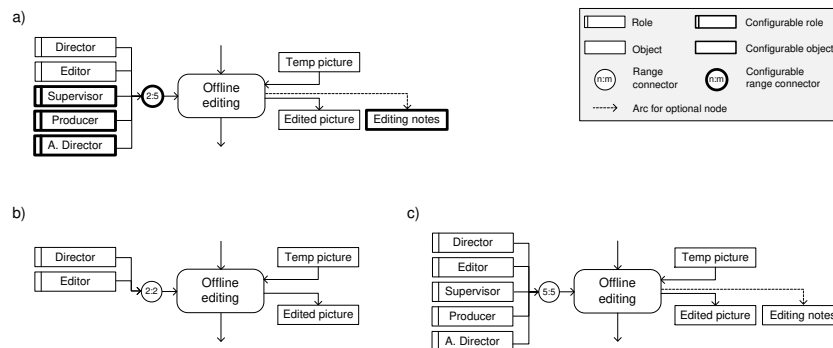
a)

Director
Editor
Supervisor
Producer
A. Director
2:5
Offline editing
Temp picture
Edited picture
Editing notes

Role
Configurable role
Object
Configurable object
n:m
Range connector
n:m
Configurable range connector
Arc for optional node

b)

Director
Editor
2:2
Offline editing
Temp picture
Edited picture

c)

Director
Editor
Supervisor
Producer
A. Director
5:5
Offline editing
Temp picture
Edited picture
Editing notes